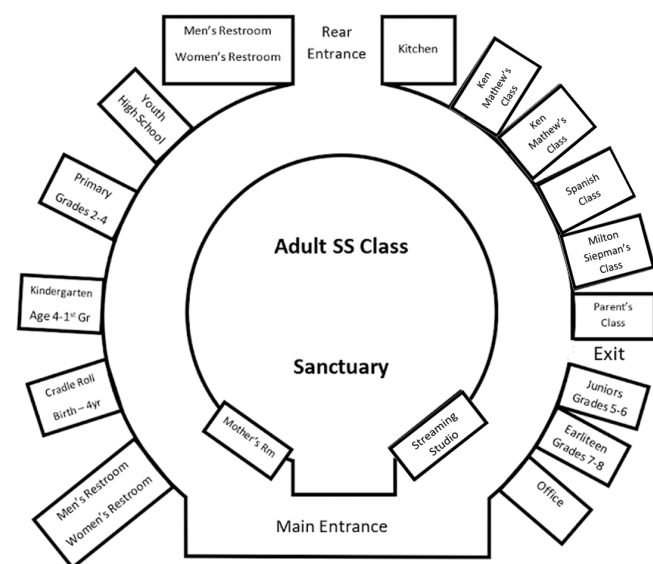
Men's Restroom
Women's Restroom

Rear Entrance

Kitchen

Ken Mathew's Class

Ken Mathew's Class

Spanish Class

Milton Siepman's Class

Parent's Class

Exit

Juniors Grades 5-6

Earliteen Grades 7-8

Office

Youth High School

Primary Grades 2-4

Kindergarten Age 4-1$^{st}$ Gr

Cradle Roll Birth – 4yr

Men's Restroom
Women's Restroom

Adult SS Class

Sanctuary

Mother's Rm

Streaming Studio

Main Entrance